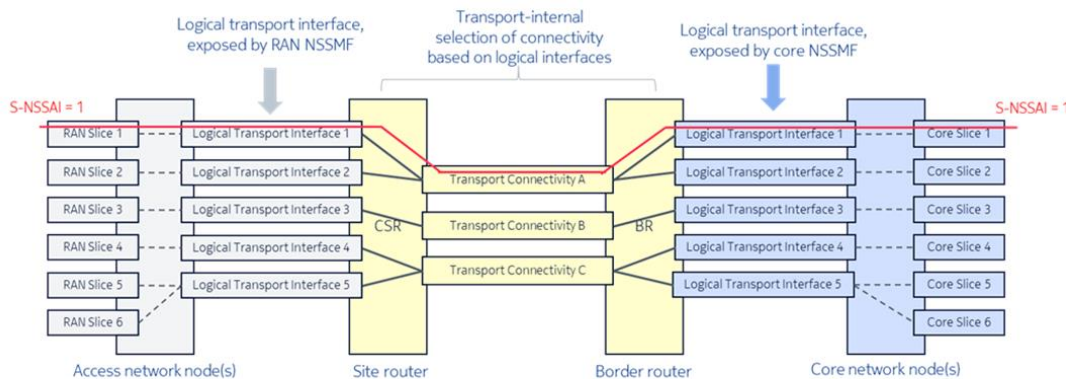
Logical transport interface, exposed by RAN NSSMF

Transport-internal selection of connectivity based on logical interfaces

Logical transport interface, exposed by core NSSMF

S-NSSAI = 1

S-NSSAI = 1

RAN Slice 1
RAN Slice 2
RAN Slice 3
RAN Slice 4
RAN Slice 5
RAN Slice 6

Logical Transport Interface 1
Logical Transport Interface 2
Logical Transport Interface 3
Logical Transport Interface 4
Logical Transport Interface 5

CSR

Transport Connectivity A
Transport Connectivity B
Transport Connectivity C

BR

Logical Transport Interface 1
Logical Transport Interface 2
Logical Transport Interface 3
Logical Transport Interface 4
Logical Transport Interface 5

Core Slice 1
Core Slice 2
Core Slice 3
Core Slice 4
Core Slice 5
Core Slice 6

Access network node(s)

Site router

Border router

Core network node(s)